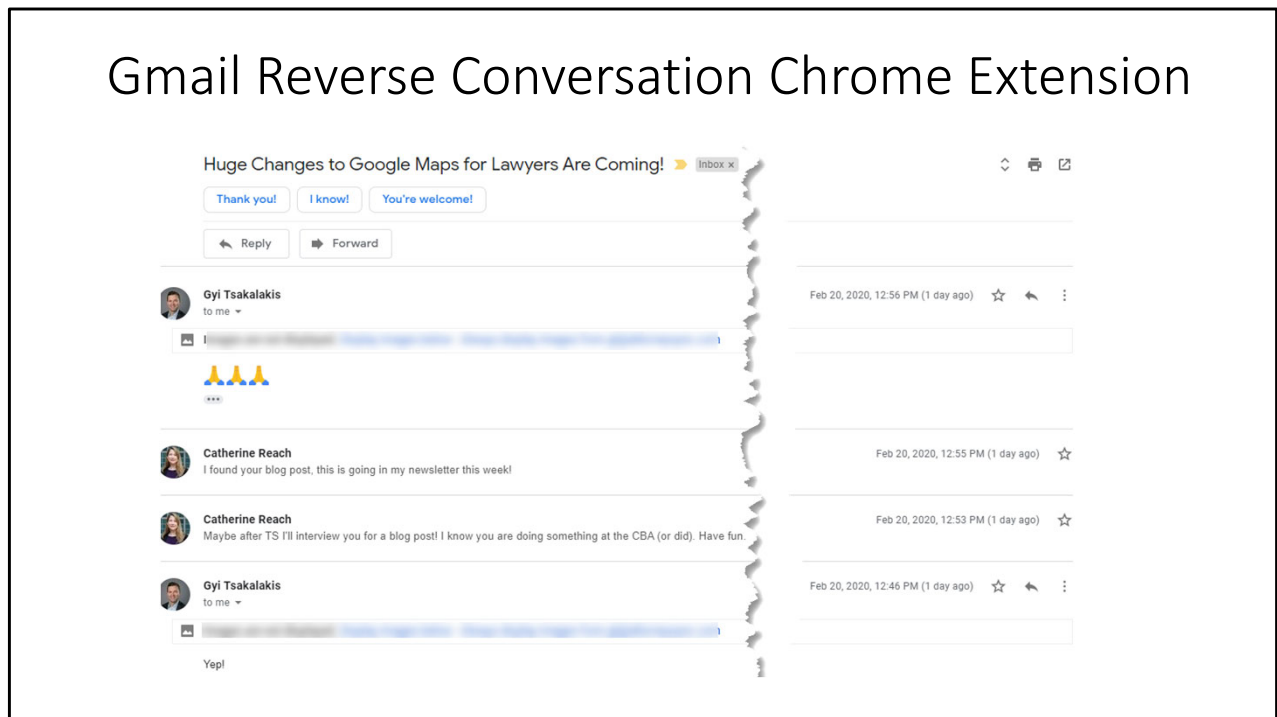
Gmail Reverse Conversation Chrome Extension

Huge Changes to Google Maps for Lawyers Are Coming! Inbox ×

Thank you! I know! You're welcome!

Reply Forward

Gyi Tsakalakis
to me

Feb 20, 2020, 12:56 PM (1 day ago)

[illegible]

🙏🙏🙏

•••

Catherine Reach
I found your blog post, this is going in my newsletter this week!

Feb 20, 2020, 12:55 PM (1 day ago)

Catherine Reach
Maybe after TS I'll interview you for a blog post! I know you are doing something at the CBA (or did). Have fun.

Feb 20, 2020, 12:53 PM (1 day ago)

Gyi Tsakalakis
to me

Feb 20, 2020, 12:46 PM (1 day ago)

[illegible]

Yep!